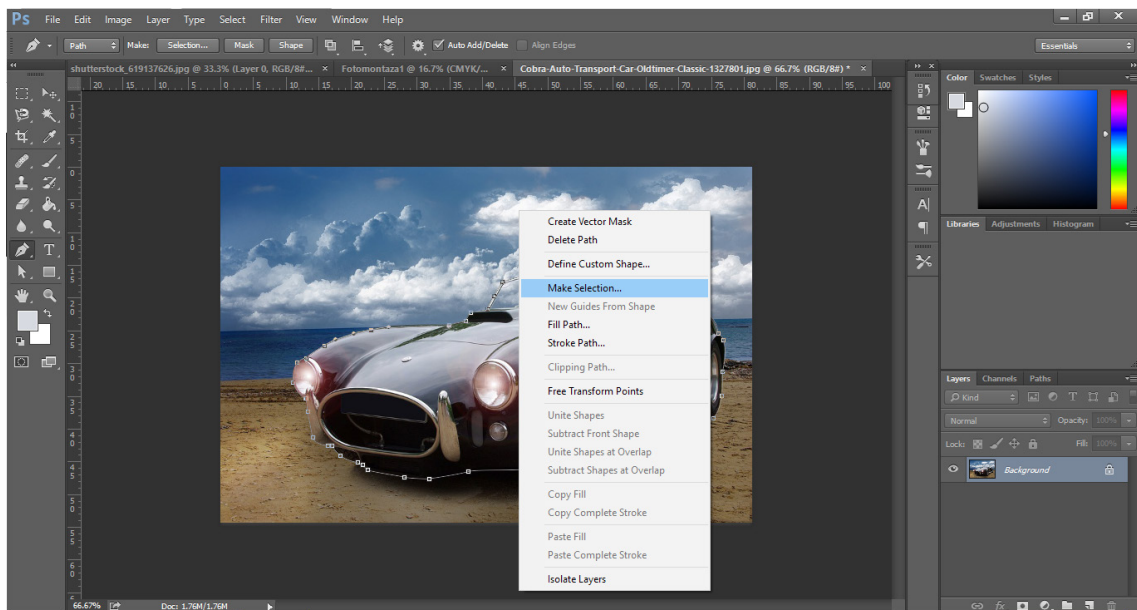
Ps File Edit Image Layer Type Select Filter View Window Help

Path Make: Selection... Mask Shape Auto Add/Delete Align Edges

Essentials

shutterstock_619137626.jpg @ 33.3% (Layer 0, RGB/8#... × Fotomontaza1 @ 16.7% (CMYK/... × Cobra-Auto-Transport-Car-Oldtimer-Classic-1327801.jpg @ 66.7% (RGB/8#) * ×

20 15 10 5 0 5 10 15 20 25 30 35 40 45 50 55 60 65 70 75 80 85 90 95 100

Create Vector Mask
Delete Path
Define Custom Shape...
Make Selection...
New Guides From Shape
Fill Path...
Stroke Path...
Clipping Path...
Free Transform Points
Unite Shapes
Subtract Front Shape
Unite Shapes at Overlap
Subtract Shapes at Overlap
Copy Fill
Copy Complete Stroke
Paste Fill
Paste Complete Stroke
Isolate Layers

Color Swatches Styles

Libraries Adjustments Histogram

Layers Channels Paths

Kind

Normal Opacity: 100%

Lock: Fill: 100%

Background

66.67% Doc: 1.76M/1.76M